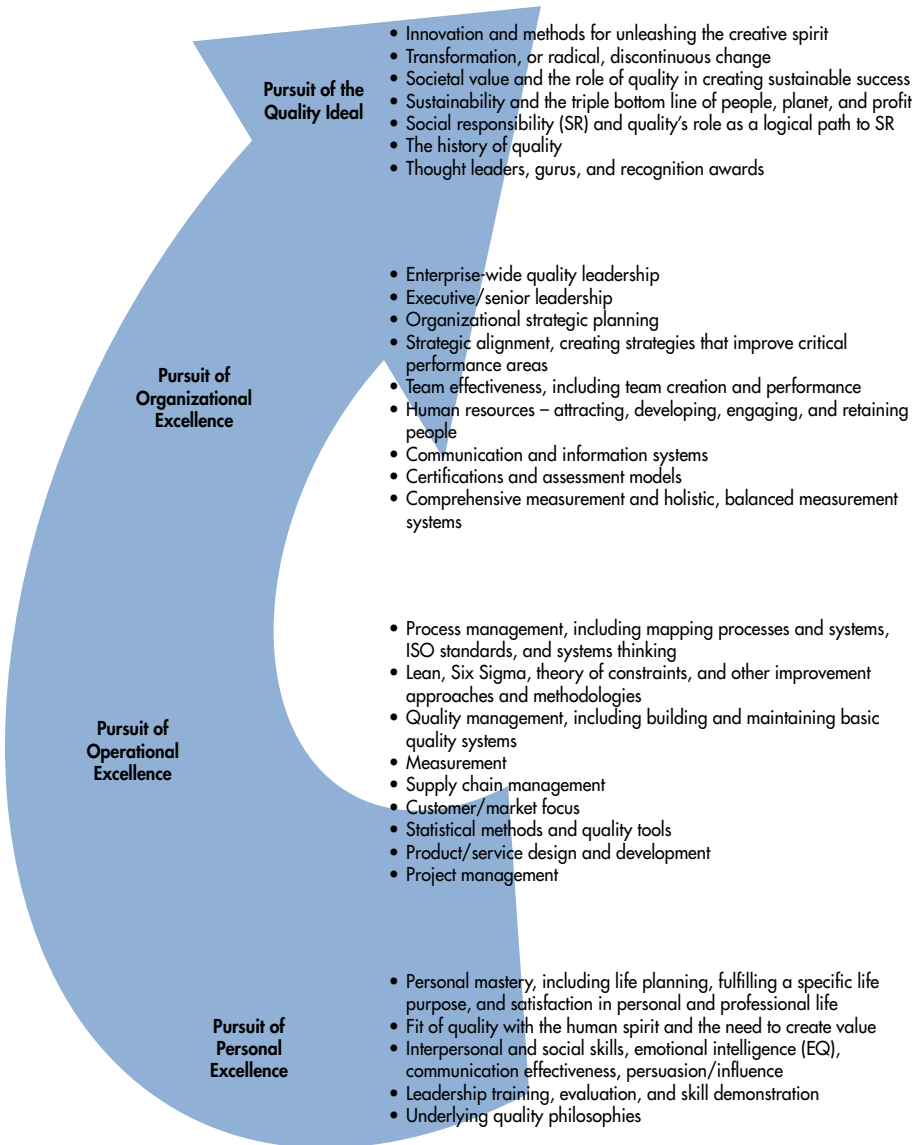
Pursuit of the Quality Ideal

• Innovation and methods for unleashing the creative spirit
• Transformation, or radical, discontinuous change
• Societal value and the role of quality in creating sustainable success
• Sustainability and the triple bottom line of people, planet, and profit
• Social responsibility (SR) and quality's role as a logical path to SR
• The history of quality
• Thought leaders, gurus, and recognition awards

Pursuit of Organizational Excellence

• Enterprise-wide quality leadership
• Executive/senior leadership
• Organizational strategic planning
• Strategic alignment, creating strategies that improve critical performance areas
• Team effectiveness, including team creation and performance
• Human resources – attracting, developing, engaging, and retaining people
• Communication and information systems
• Certifications and assessment models
• Comprehensive measurement and holistic, balanced measurement systems

Pursuit of Operational Excellence

• Process management, including mapping processes and systems, ISO standards, and systems thinking
• Lean, Six Sigma, theory of constraints, and other improvement approaches and methodologies
• Quality management, including building and maintaining basic quality systems
• Measurement
• Supply chain management
• Customer/market focus
• Statistical methods and quality tools
• Product/service design and development
• Project management

Pursuit of Personal Excellence

• Personal mastery, including life planning, fulfilling a specific life purpose, and satisfaction in personal and professional life
• Fit of quality with the human spirit and the need to create value
• Interpersonal and social skills, emotional intelligence (EQ), communication effectiveness, persuasion/influence
• Leadership training, evaluation, and skill demonstration
• Underlying quality philosophies